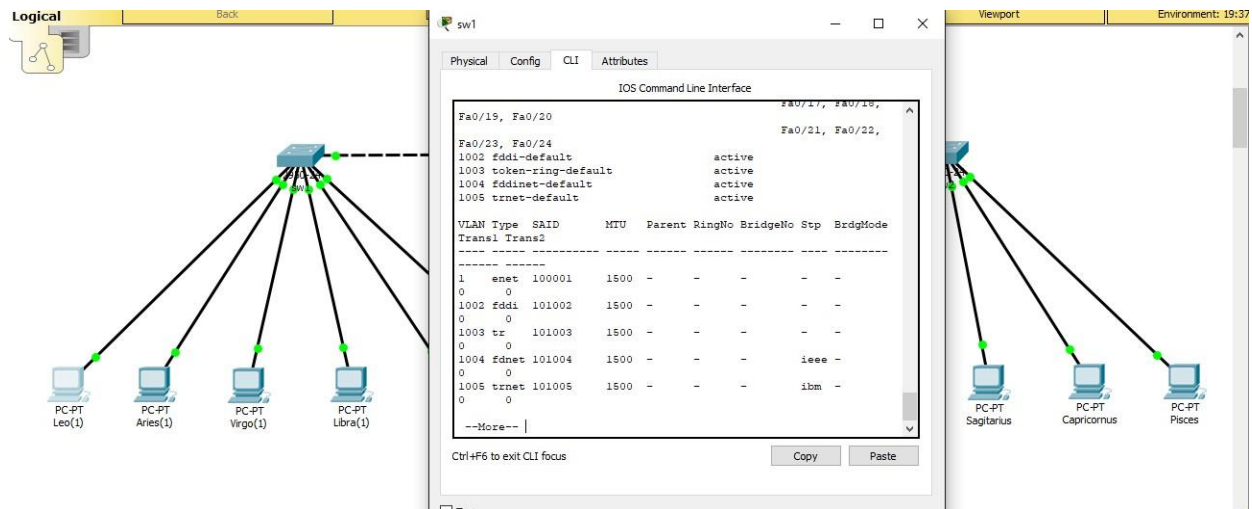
Logical
Back
Viewport
Environment: 19:37

sw1

Physical Config CLI Attributes

IOS Command Line Interface

Fa0/17, Fa0/18,
Fa0/19, Fa0/20
Fa0/21, Fa0/22,
Fa0/23, Fa0/24
1002 fddi-default active
1003 token-ring-default active
1004 fddinet-default active
1005 trnet-default active

VLAN Type SAID MTU Parent RingNo BridgeNo Stp BrdgMode Trans1 Trans2
---- ----- ---------- ----- ------ ------ -------- ---- -------- ------ ------
1 enet 100001 1500 - - - - - 0 0
1002 fddi 101002 1500 - - - - - 0 0
1003 tr 101003 1500 - - - - - 0 0
1004 fdnet 101004 1500 - - - ieee - 0 0
1005 trnet 101005 1500 - - - ibm - 0 0

--More--

Ctrl+F6 to exit CLI focus

Copy Paste

sw1

PC-PT
Leo(1)
PC-PT
Aries(1)
PC-PT
Virgo(1)
PC-PT
Libra(1)
PC-PT
Sagitarius
PC-PT
Capricornus
PC-PT
Pisces